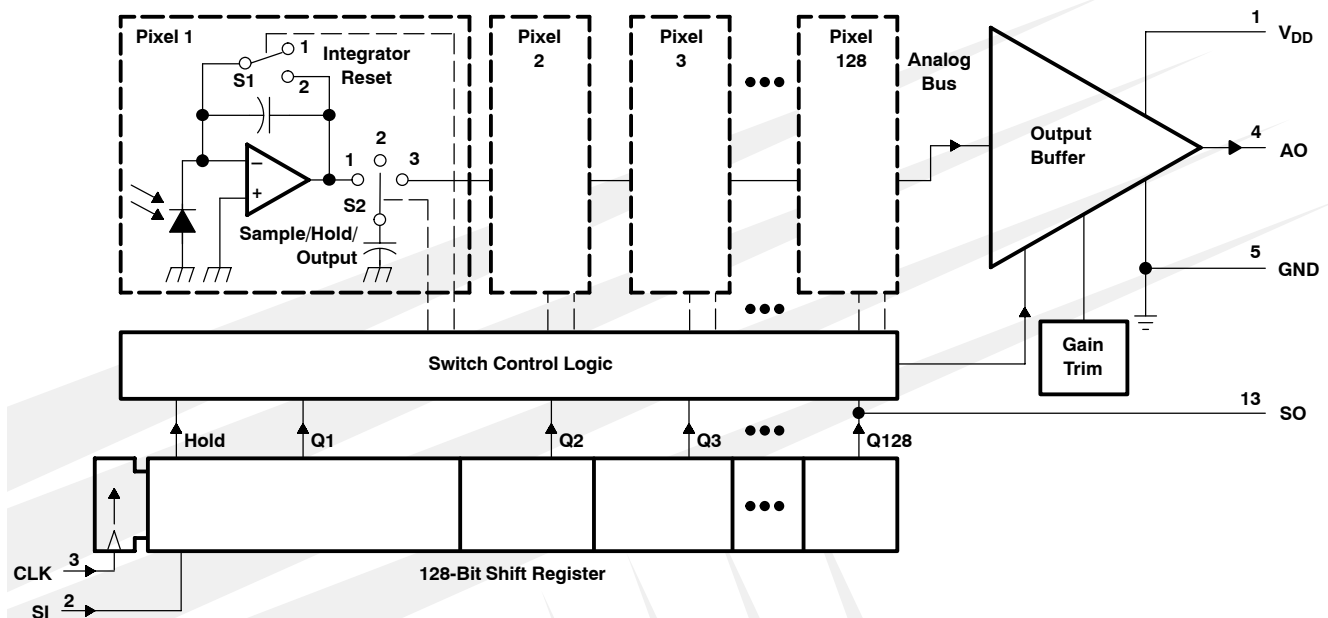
Pixel 1

S1

1

2

Integrator Reset

1

2

3

S2

Sample/Hold/ Output

Pixel 2

Pixel 3

Pixel 128

Analog Bus

Output Buffer

1

$V_{DD}$

4

AO

5

GND

Gain Trim

Switch Control Logic

13

SO

Hold

Q1

Q2

Q3

Q128

CLK

3

SI

2

128-Bit Shift Register